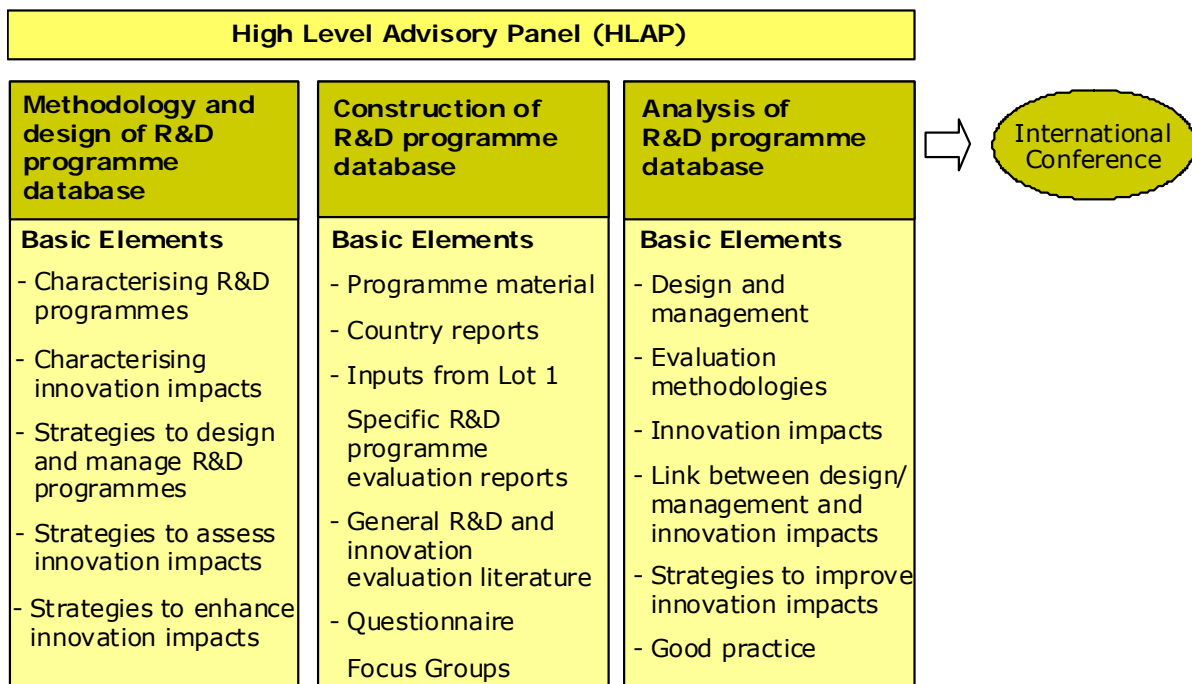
High Level Advisory Panel (HLAP)

Methodology and design of R&D programme database

Basic Elements

- Characterising R&D programmes
- Characterising innovation impacts
- Strategies to design and manage R&D programmes
- Strategies to assess innovation impacts
- Strategies to enhance innovation impacts

Construction of R&D programme database

Basic Elements

- Programme material
- Country reports
- Inputs from Lot 1
Specific R&D programme evaluation reports
- General R&D and innovation evaluation literature
- Questionnaire
Focus Groups

Analysis of R&D programme database

Basic Elements

- Design and management
- Evaluation methodologies
- Innovation impacts
- Link between design/ management and innovation impacts
- Strategies to improve innovation impacts
- Good practice

International Conference